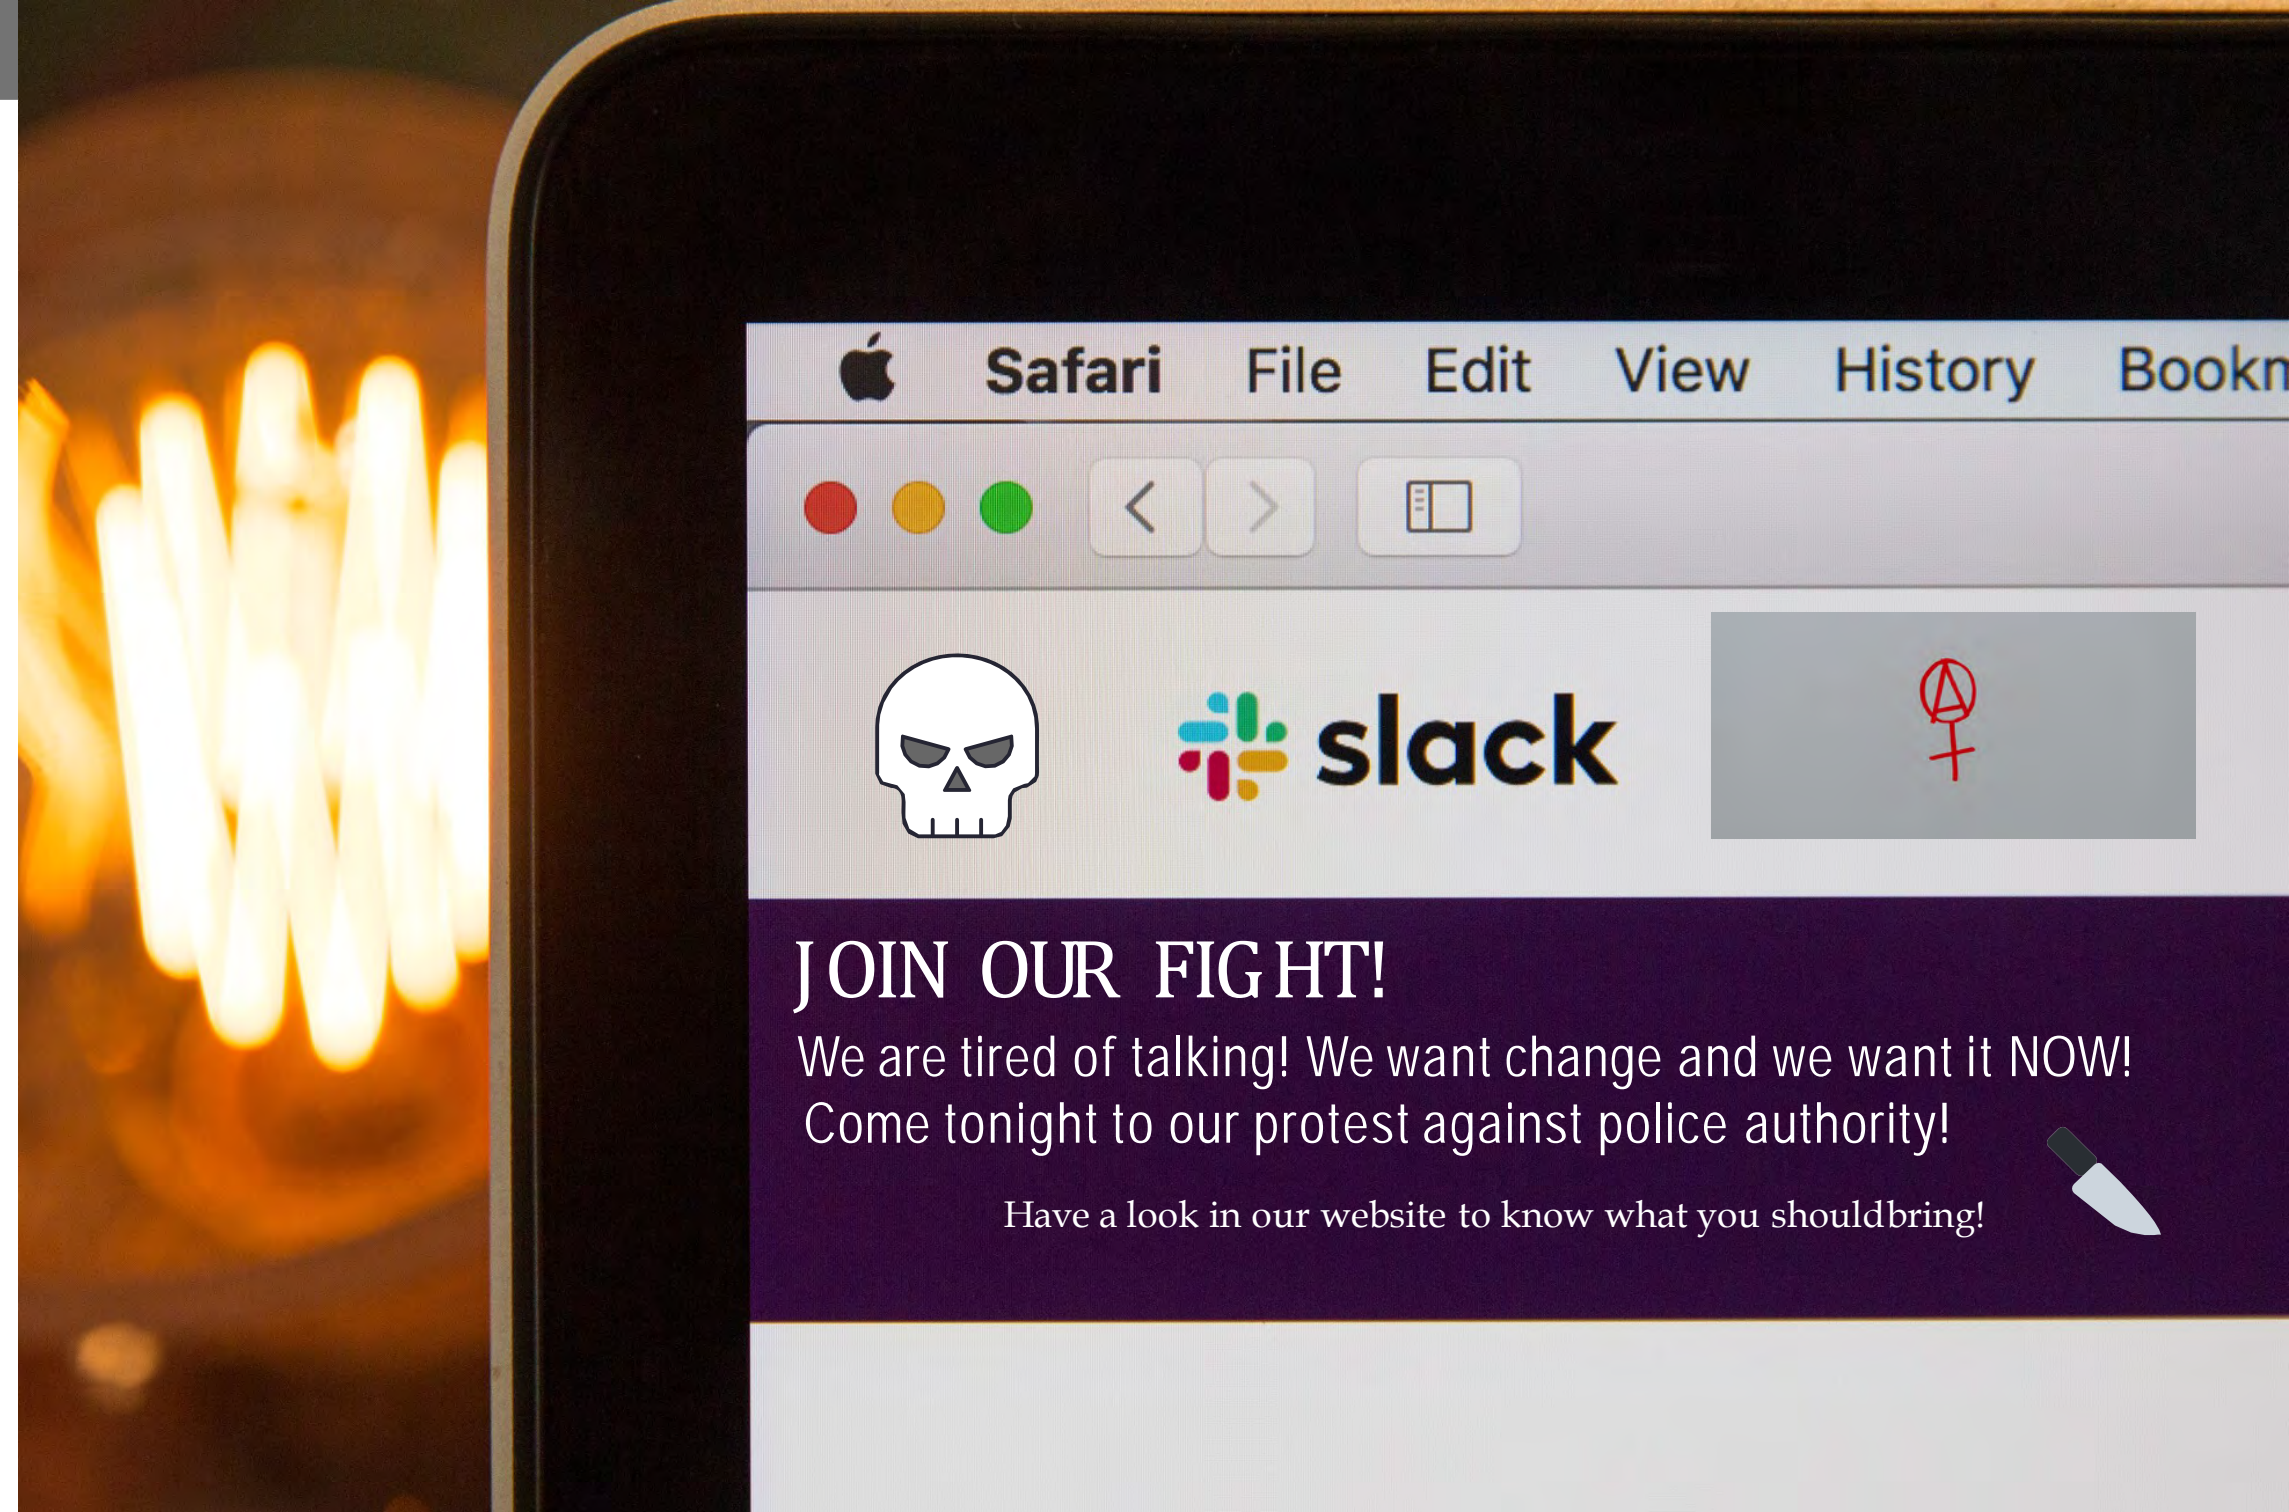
Safari File Edit View History Bookm

slack

JOIN OUR FIGHT!

We are tired of talking! We want change and we want it NOW! Come tonight to our protest against police authority!

Have a look in our website to know what you shouldbring!